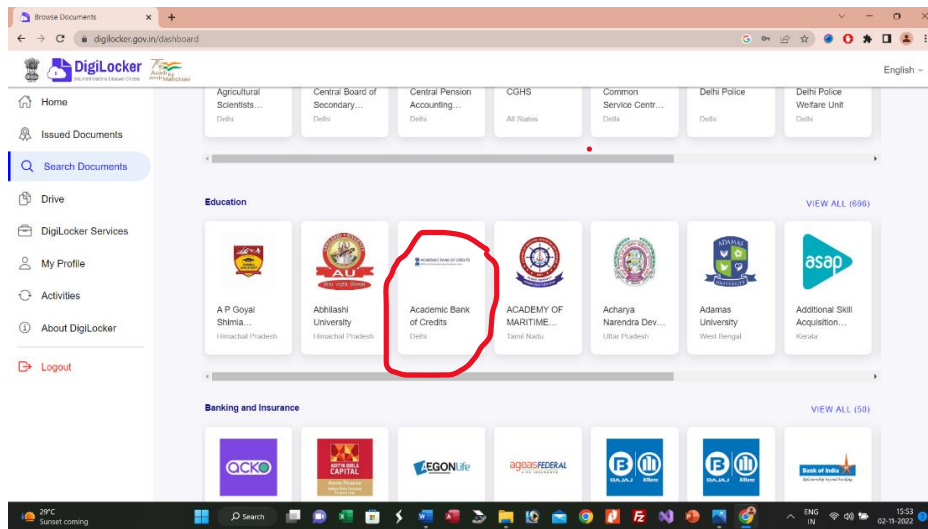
Browse Documents ×
+
digilocker.gov.in/dashboard
DigiLocker
English
Home
Issued Documents
Search Documents
Drive
DigiLocker Services
My Profile
Activities
About DigiLocker
Logout

Agricultural Scientists... Delhi
Central Board of Secondary... Delhi
Central Pension Accounting... Delhi
CGHS All States
Common Service Centr... Delhi
Delhi Police Delhi
Delhi Police Welfare Unit Delhi

Education
VIEW ALL (696)
A P Goyal Shimla... Himachal Pradesh
Abhilashi University Himachal Pradesh
Academic Bank of Credits Delhi
ACADEMY OF MARITIME... Tamil Nadu
Acharya Narendra Dev... Uttar Pradesh
Adamas University West Bengal
Additional Skill Acquisition... Kerala

Banking and Insurance
VIEW ALL (50)
acko
ADITYA BIRLA CAPITAL
EGONLife
ageasFEDERAL
BAJAJ Allianz
BAJAJ Allianz
Bank of India

29°C Sunset coming
Search
ENG IN
15:53 02-11-2022